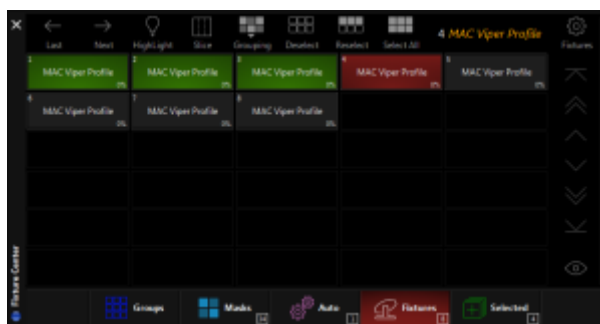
Last Next HighLight Slice Grouping Deselect Reselect Select All 4 MAC Viper Profile Fixtures

1 MAC Viper Profile 0%
2 MAC Viper Profile 0%
3 MAC Viper Profile 0%
4 MAC Viper Profile 0%
5 MAC Viper Profile 0%
6 MAC Viper Profile 0%
7 MAC Viper Profile 0%
8 MAC Viper Profile 0%

Fixture Center

Groups Masks Auto Fixtures Selected